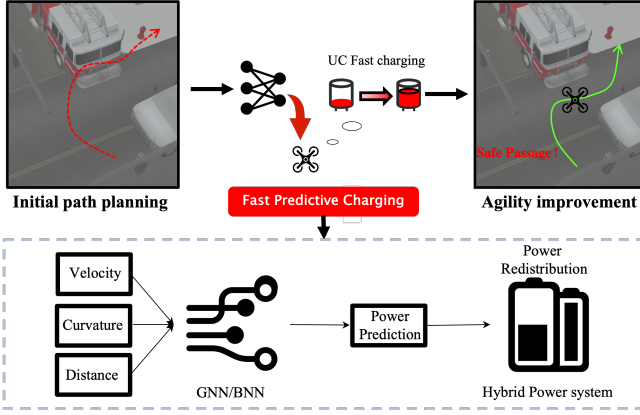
UC Fast charging

Safe Passage !

Initial path planning

Fast Predictive Charging

Agility improvement

Velocity

Curvature

Distance

GNN/BNN

Power Prediction

Power Redistribution

Hybrid Power system